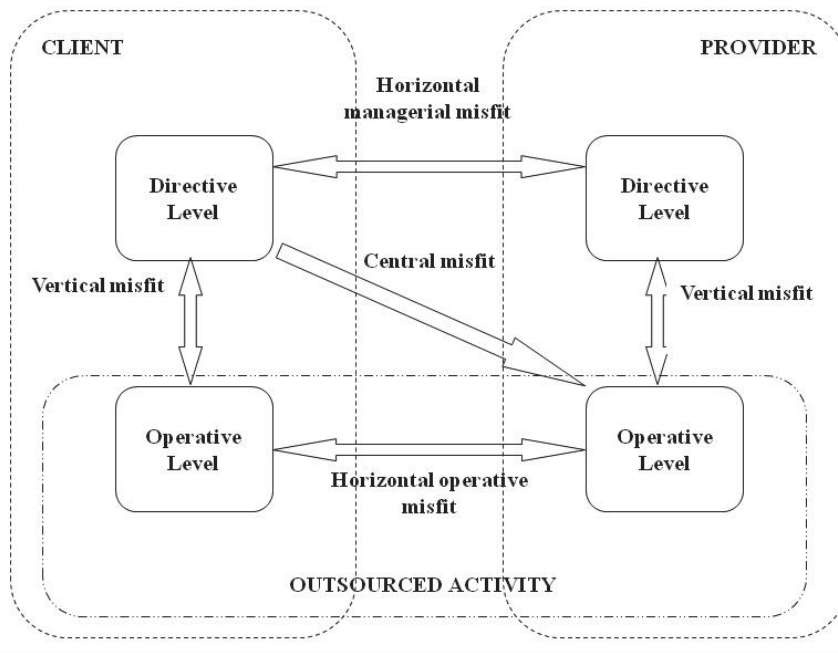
CLIENT

PROVIDER

Horizontal managerial misfit

Directive Level

Directive Level

Central misfit

Vertical misfit

Vertical misfit

Operative Level

Operative Level

Horizontal operative misfit

OUTSOURCED ACTIVITY